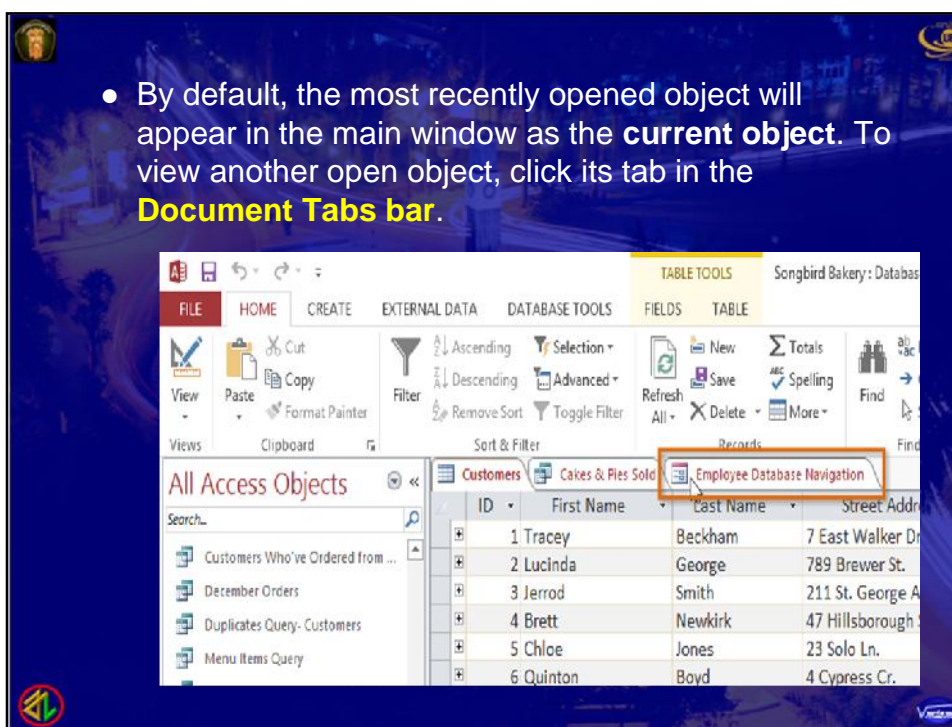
By default, the most recently opened object will appear in the main window as the **current object**. To view another open object, click its tab in the **Document Tabs bar**.

TABLE TOOLS Songbird Bakery : Databas

FILE HOME CREATE EXTERNAL DATA DATABASE TOOLS FIELDS TABLE

View Paste Cut Copy Format Painter Filter Ascending Descending Remove Sort Selection Advanced Toggle Filter Refresh All New Save Delete Totals Spelling More Find

Views Clipboard Sort & Filter Records Find

All Access Objects

Search...

Customers Who've Ordered from ...
December Orders
Duplicates Query- Customers
Menu Items Query

Customers Cakes & Pies Sold Employee Database Navigation

| ID | First Name | Last Name | Street Addr |
|---|---|---|---|
| 1 | Tracey | Beckham | 7 East Walker Dr |
| 2 | Lucinda | George | 789 Brewer St. |
| 3 | Jerrod | Smith | 211 St. George A |
| 4 | Brett | Newkirk | 47 Hillsborough S |
| 5 | Chloe | Jones | 23 Solo Ln. |
| 6 | Quinton | Boyd | 4 Cypress Cr. |